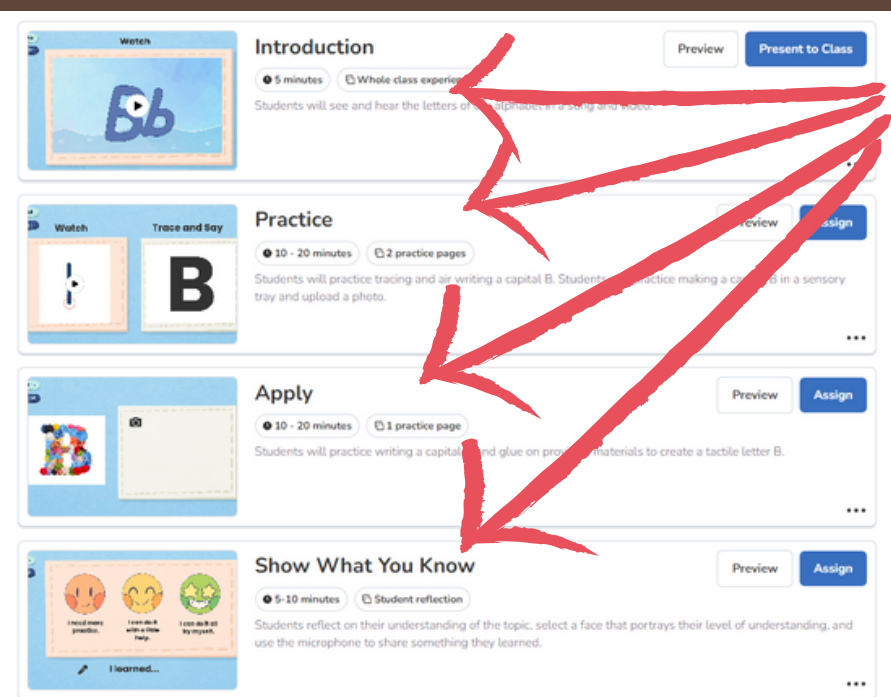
Watch

Bb

Introduction

5 minutes

Whole class experie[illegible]

Students will see and hear the letters of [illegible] alphabet in a song and video.

Preview

Present to Class

...

Watch

Trace and Say

B

Practice

10 - 20 minutes

2 practice pages

Students will practice tracing and air writing a capital B. Students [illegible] practice making a ca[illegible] B in a sensory tray and upload a photo.

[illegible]eview

Assign

...

B

Apply

10 - 20 minutes

1 practice page

Students will practice writing a capital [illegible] and glue on pro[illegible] materials to create a tactile letter B.

Preview

Assign

...

I need more practice.

I can do it with a little help.

I can do it all by myself.

I learned...

Show What You Know

5-10 minutes

Student reflection

Students reflect on their understanding of the topic, select a face that portrays their level of understanding, and use the microphone to share something they learned.

Preview

Assign

...